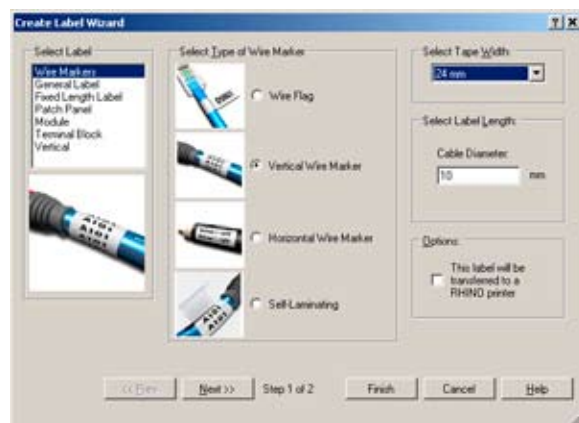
Create Label Wizard

?| X

Select Label

Wire Markers
General Label
Fixed Length Label
Patch Panel
Module
Terminal Block
Vertical

A101
A101

Select Type of Wire Marker

Wire Flag

Vertical Wire Marker

Horizontal Wire Marker

Self-Laminating

A101

Select Tape Width:

24 mm

Select Label Length:

Cable Diameter:

10

mm

Options:

This label will be transfered to a RHINO printer

<< Prev

Next >>

Step 1 of 2

Finish

Cancel

Help